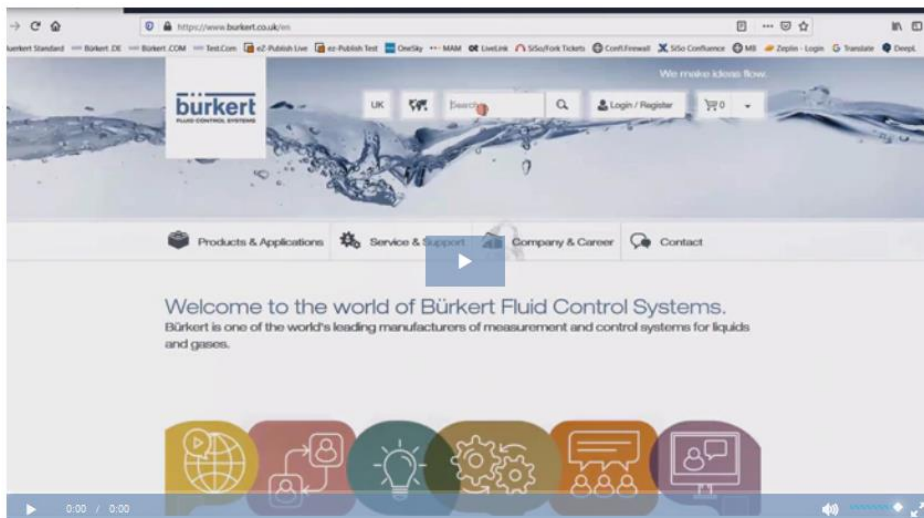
https://www.burkert.co.uk/en

ürkert Standard Bürkert .DE Bürkert .COM Test.Com eZ-Publish Live ez-Publish Test OneSky MAM LiveLink SiSo/Fork Tickets Conf.Firewall SiSo Confluence MI Zeplin - Login Translate DeepL

We make ideas flow.

bürkert
FLUID CONTROL SYSTEMS

UK Search Login / Register 0

Products & Applications Service & Support Company & Career Contact

Welcome to the world of Bürkert Fluid Control Systems.
Bürkert is one of the world's leading manufacturers of measurement and control systems for liquids and gases.

0:00 / 0:00